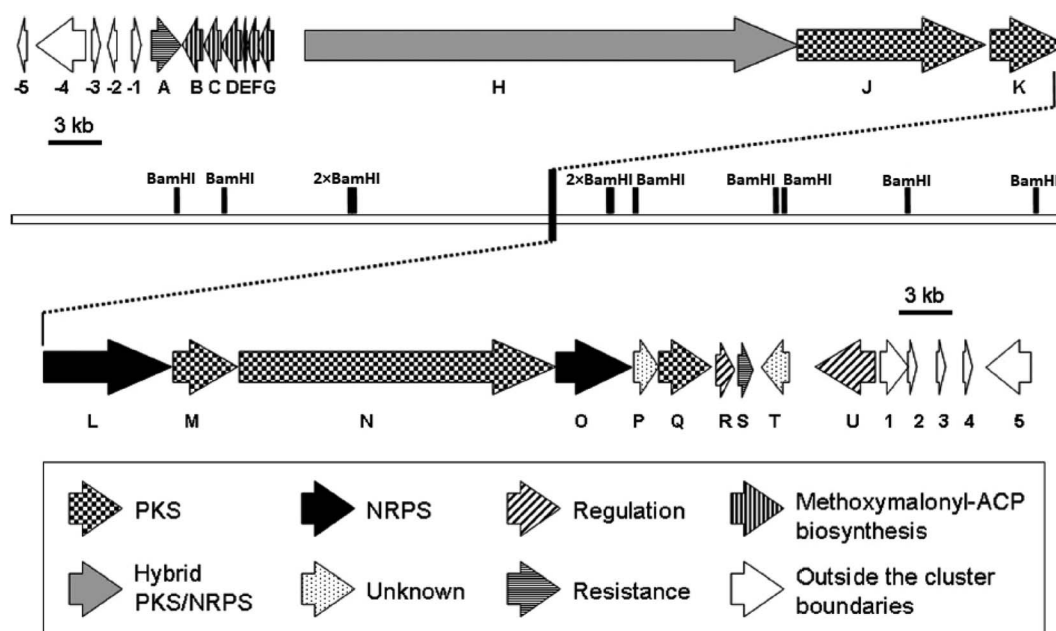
-5 -4 -3 -2 -1 A B C DEFG H J K

3 kb

BamHI BamHI 2×BamHI 2×BamHI BamHI BamHI BamHI BamHI BamHI

3 kb

L M N O P Q R S T U 1 2 3 4 5

PKS
NRPS
Regulation
Methoxymalonyl-ACP biosynthesis
Hybrid PKS/NRPS
Unknown
Resistance
Outside the cluster boundaries